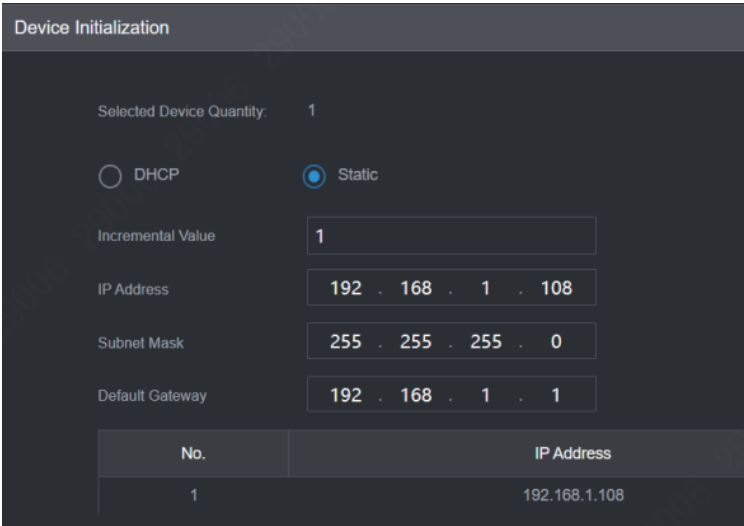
Device Initialization

Selected Device Quantity: 1

DHCP Static

Incremental Value 1

IP Address 192 . 168 . 1 . 108

Subnet Mask 255 . 255 . 255 . 0

Default Gateway 192 . 168 . 1 . 1

| No. | IP Address |
|---|---|
| 1 | 192.168.1.108 |